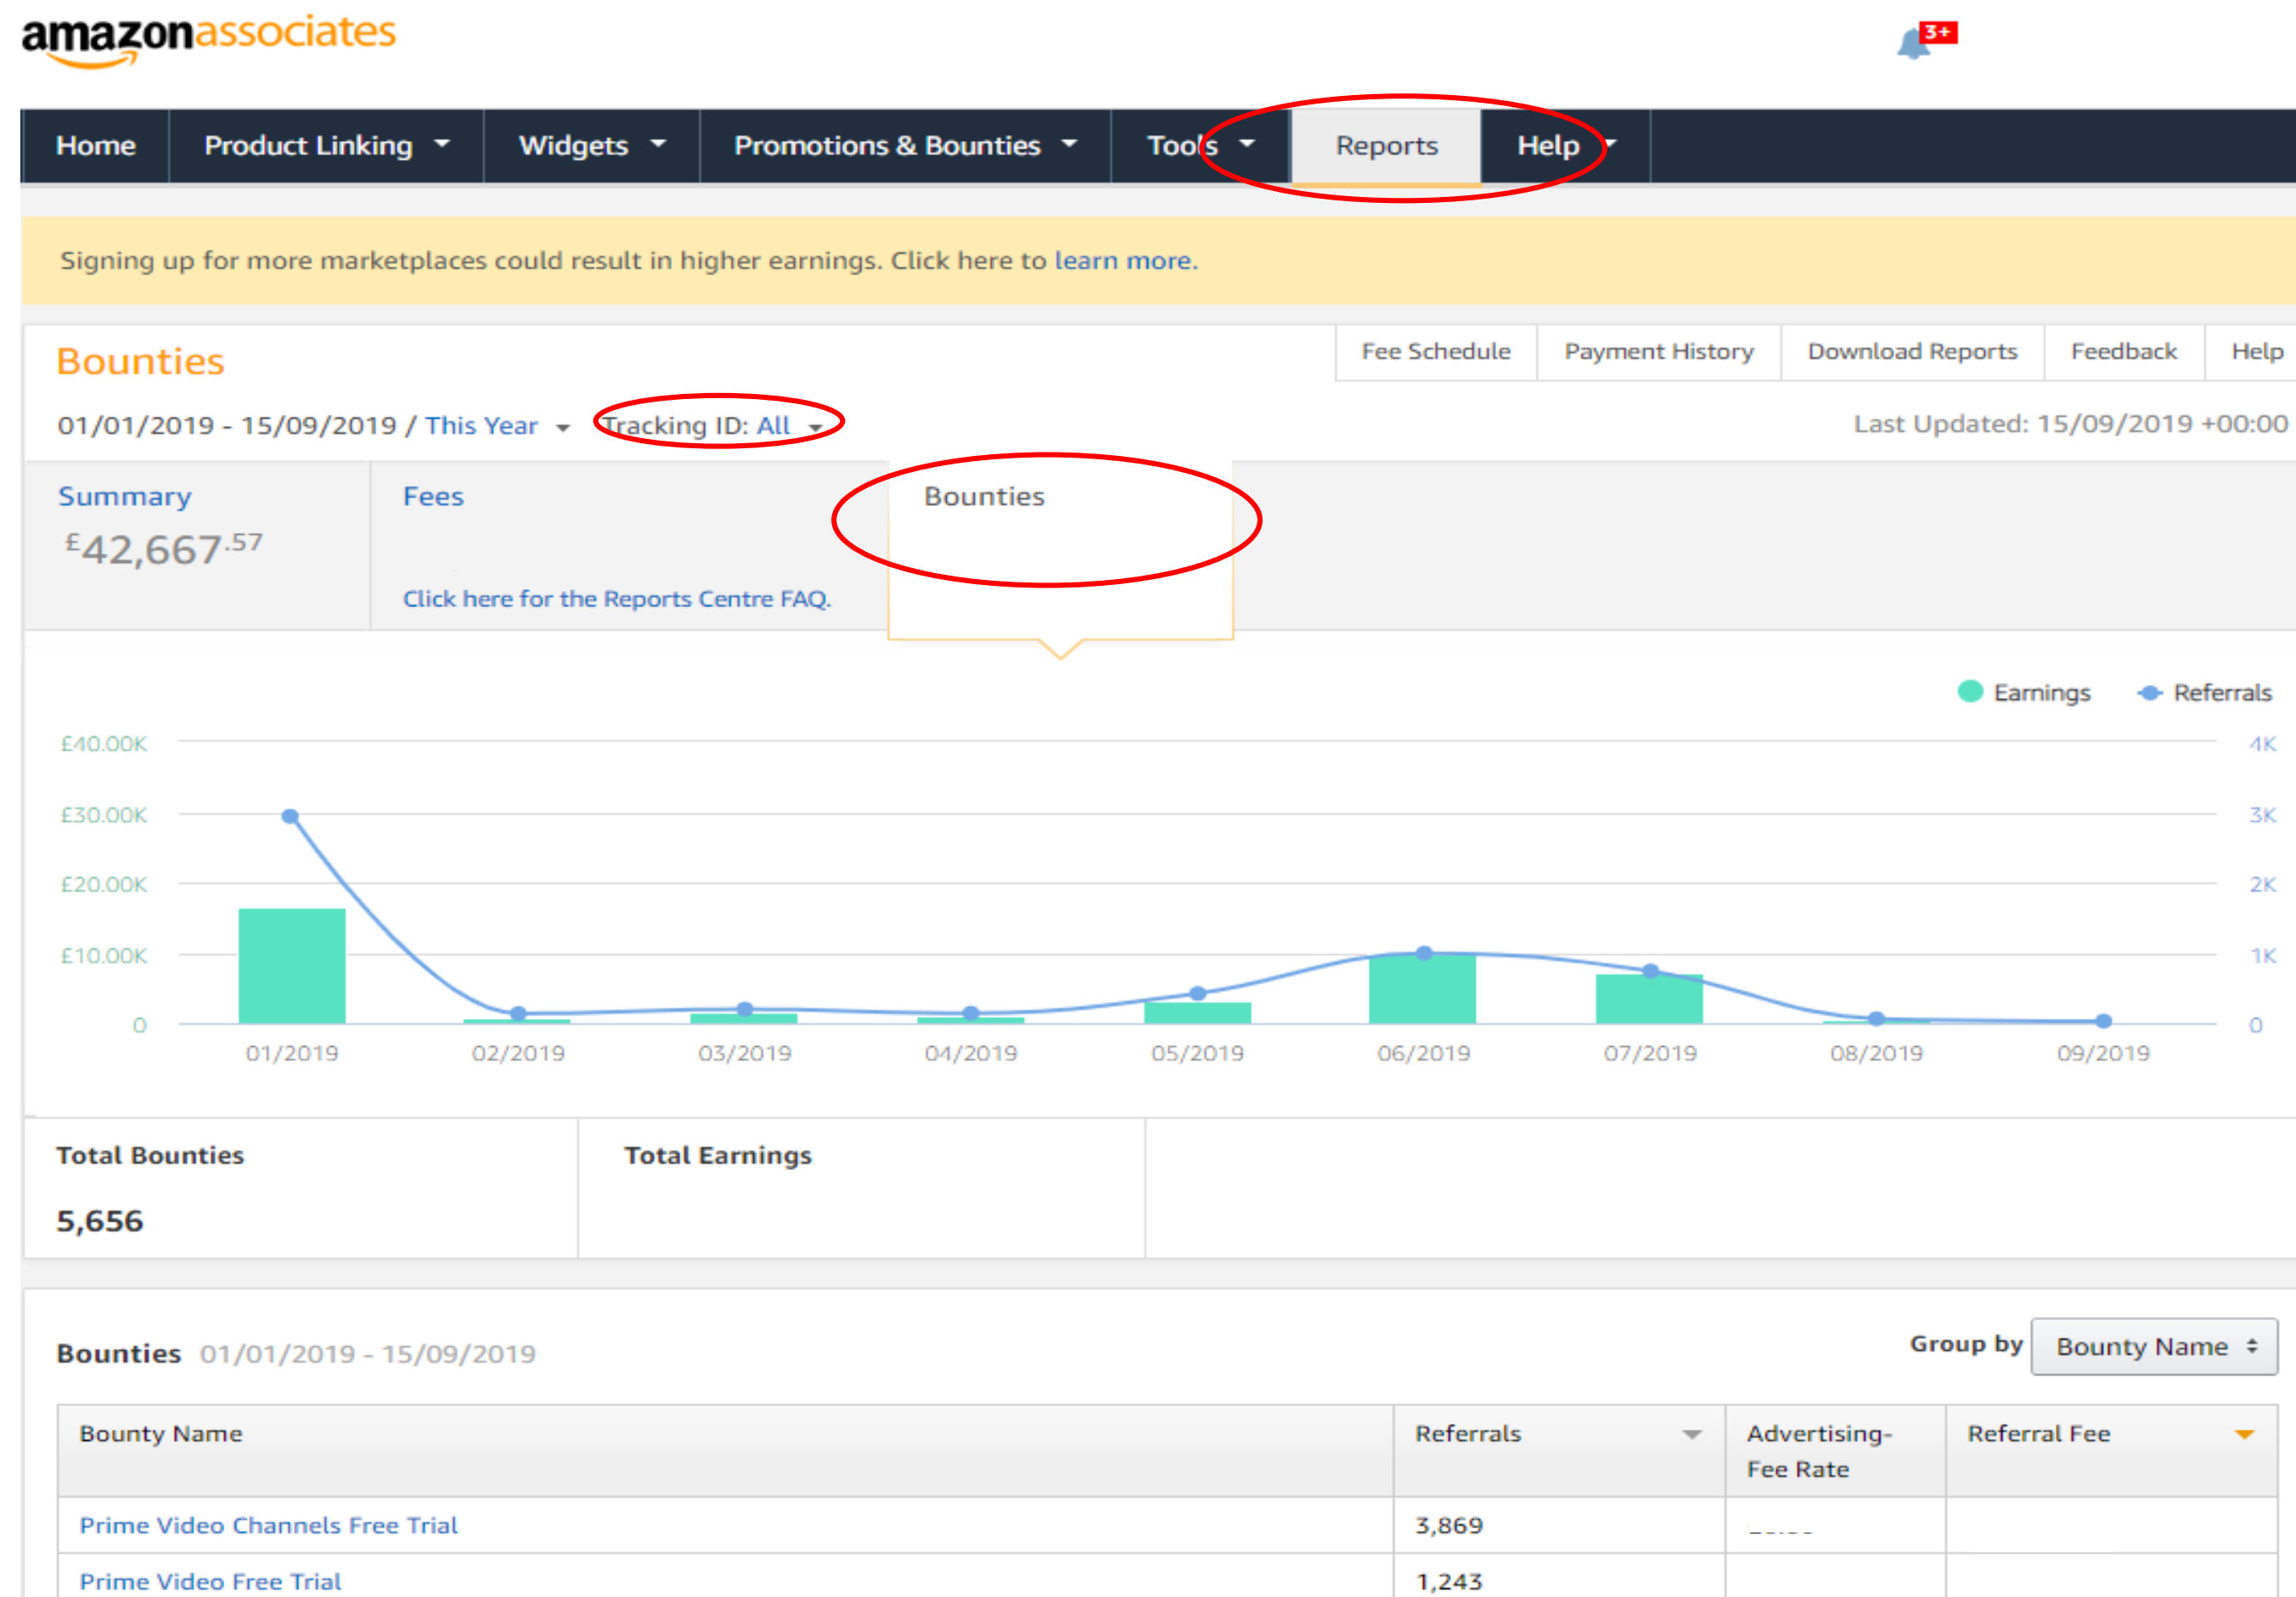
amazonassociates

3+

Home | Product Linking | Widgets | Promotions & Bounties | Tools | Reports | Help

Signing up for more marketplaces could result in higher earnings. Click here to learn more.

Bounties

Fee Schedule | Payment History | Download Reports | Feedback | Help

01/01/2019 - 15/09/2019 / This Year Tracking ID: All

Last Updated: 15/09/2019 +00:00

Summary
£42,667.57

Fees

Click here for the Reports Centre FAQ.

Bounties

Earnings Referrals

£40.00K
£30.00K
£20.00K
£10.00K
0

4K
3K
2K
1K
0

01/2019 02/2019 03/2019 04/2019 05/2019 06/2019 07/2019 08/2019 09/2019

Total Bounties
5,656

Total Earnings

Bounties 01/01/2019 - 15/09/2019

Group by Bounty Name

| Bounty Name | Referrals | Advertising-Fee Rate | Referral Fee |
|---|---|---|---|
| Prime Video Channels Free Trial | 3,869 | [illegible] | |
| Prime Video Free Trial | 1,243 | | |